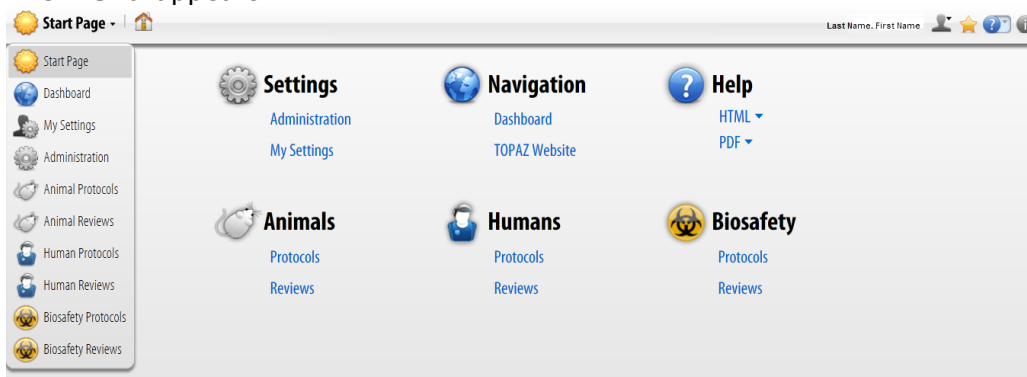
Start Page ▾

Last Name, First Name

Start Page
Dashboard
My Settings
Administration
Animal Protocols
Animal Reviews
Human Protocols
Human Reviews
Biosafety Protocols
Biosafety Reviews

Settings
Administration
My Settings

Navigation
Dashboard
TOPAZ Website

Help
HTML ▾
PDF ▾

Animals
Protocols
Reviews

Humans
Protocols
Reviews

Biosafety
Protocols
Reviews